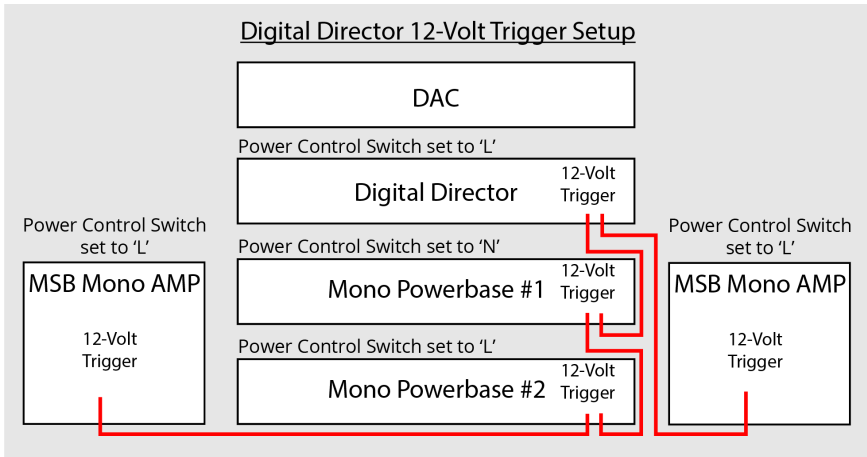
Digital Director 12-Volt Trigger Setup

DAC

Power Control Switch set to ‘L’

Digital Director

12-Volt Trigger

Power Control Switch set to ‘L’

MSB Mono AMP

12-Volt Trigger

Power Control Switch set to ‘N’

Mono Powerbase #1

12-Volt Trigger

Power Control Switch set to ‘L’

Mono Powerbase #2

12-Volt Trigger

Power Control Switch set to ‘L’

MSB Mono AMP

12-Volt Trigger